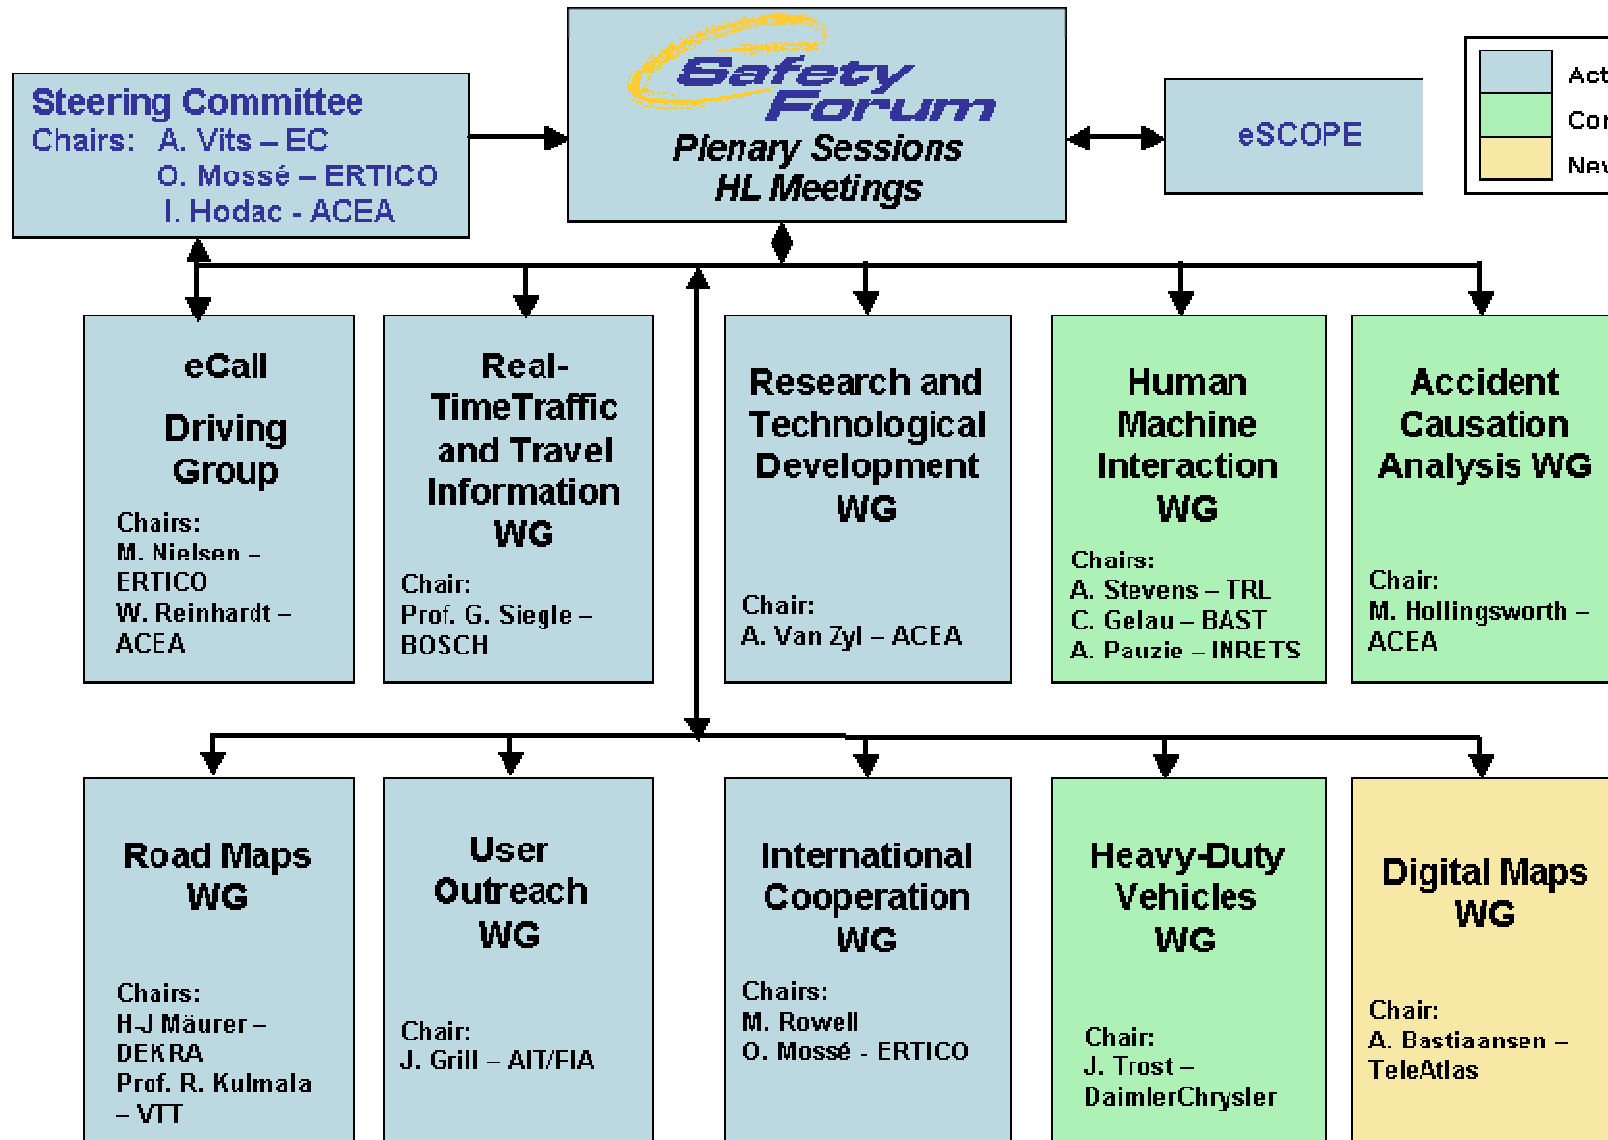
Steering Committee
Chairs: A. Vits – EC
O. Mossé – ERTICO
I. Hodac - ACEA

Safety Forum
Plenary Sessions
HL Meetings

eSCOPE

Act
Co
Ne

eCall

Driving Group

Chairs:
M. Nielsen – ERTICO
W. Reinhardt – ACEA

Real-TimeTraffic and Travel Information WG

Chair:
Prof. G. Siegle – BOSCH

Research and Technological Development WG

Chair:
A. Van Zyl – ACEA

Human Machine Interaction WG

Chairs:
A. Stevens – TRL
C. Gelau – BAST
A. Pauzie – INRETS

Accident Causation Analysis WG

Chair:
M. Hollingsworth – ACEA

Road Maps WG

Chairs:
H-J Mäurer – DEKRA
Prof. R. Kulmala – VTT

User Outreach WG

Chair:
J. Grill – AIT/FIA

International Cooperation WG

Chairs:
M. Rowell
O. Mossé - ERTICO

Heavy-Duty Vehicles WG

Chair:
J. Trost – DaimlerChrysler

Digital Maps WG

Chair:
A. Bastiaansen – TeleAtlas